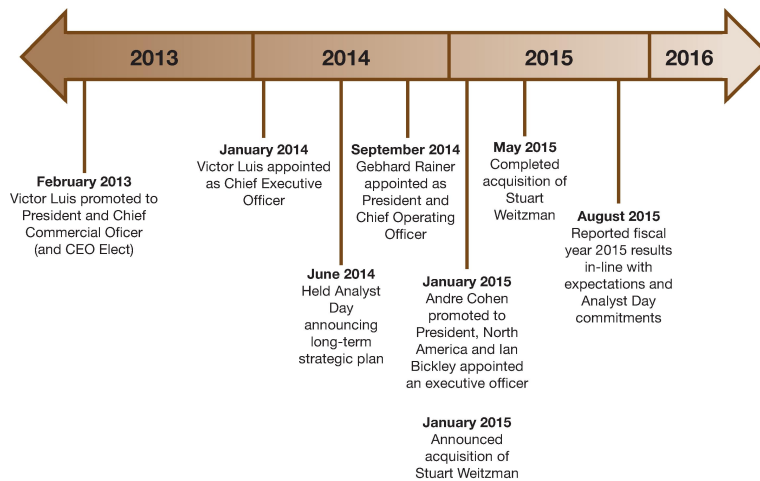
2013
2014
2015
2016

February 2013
Victor Luis promoted to President and Chief Commercial Oficer (and CEO Elect)

January 2014
Victor Luis appointed as Chief Executive Officer

June 2014
Held Analyst Day announcing long-term strategic plan

September 2014
Gebhard Rainer appointed as President and Chief Operating Officer

January 2015
Andre Cohen promoted to President, North America and Ian Bickley appointed an executive officer

January 2015
Announced acquisition of Stuart Weitzman

May 2015
Completed acquisition of Stuart Weitzman

August 2015
Reported fiscal year 2015 results in-line with expectations and Analyst Day commitments